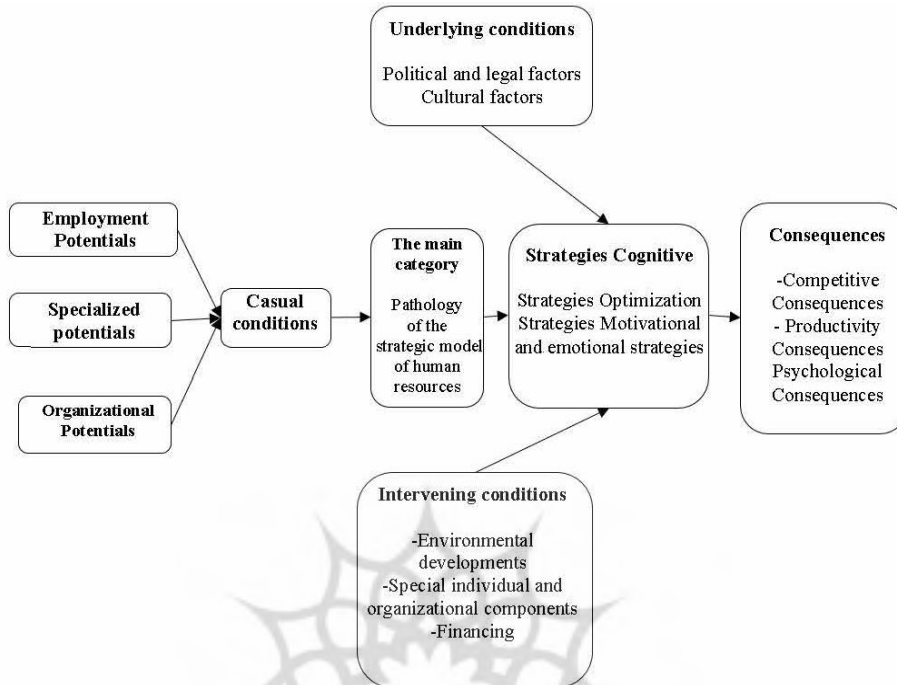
Underlying conditions

Political and legal factors
Cultural factors

Employment Potentials

Specialized potentials

Organizational Potentials

Casual conditions

The main category

Pathology of the strategic model of human resources

Strategies Cognitive

Strategies Optimization Strategies Motivational and emotional strategies

Consequences

-Competitive Consequences
- Productivity Consequences
Psychological Consequences

Intervening conditions

-Environmental developments
-Special individual and organizational components
-Financing